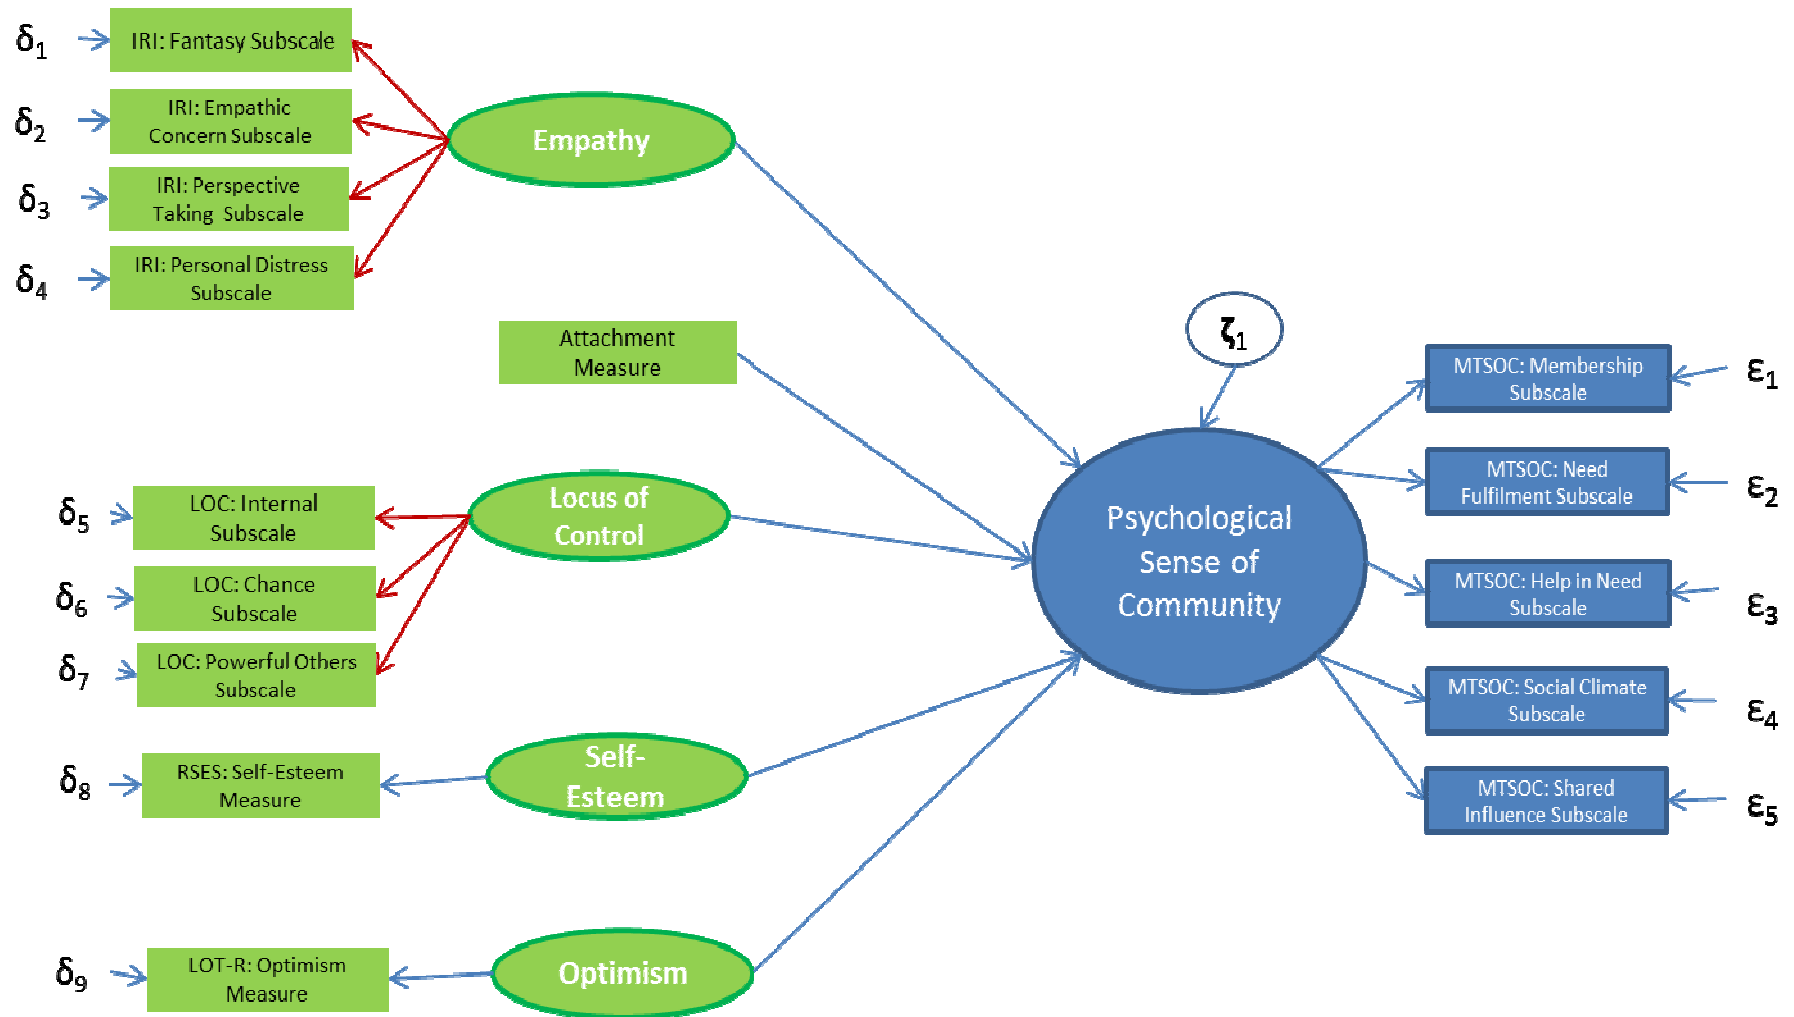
$\delta_1$ IRI: Fantasy Subscale

$\delta_2$ IRI: Empathic Concern Subscale

$\delta_3$ IRI: Perspective Taking Subscale

$\delta_4$ IRI: Personal Distress Subscale

Empathy

Attachment Measure

$\zeta_1$

$\delta_5$ LOC: Internal Subscale

$\delta_6$ LOC: Chance Subscale

$\delta_7$ LOC: Powerful Others Subscale

Locus of Control

$\delta_8$ RSES: Self-Esteem Measure

Self-Esteem

$\delta_9$ LOT-R: Optimism Measure

Optimism

Psychological Sense of Community

MTSOC: Membership Subscale $\varepsilon_1$

MTSOC: Need Fulfilment Subscale $\varepsilon_2$

MTSOC: Help in Need Subscale $\varepsilon_3$

MTSOC: Social Climate Subscale $\varepsilon_4$

MTSOC: Shared Influence Subscale $\varepsilon_5$